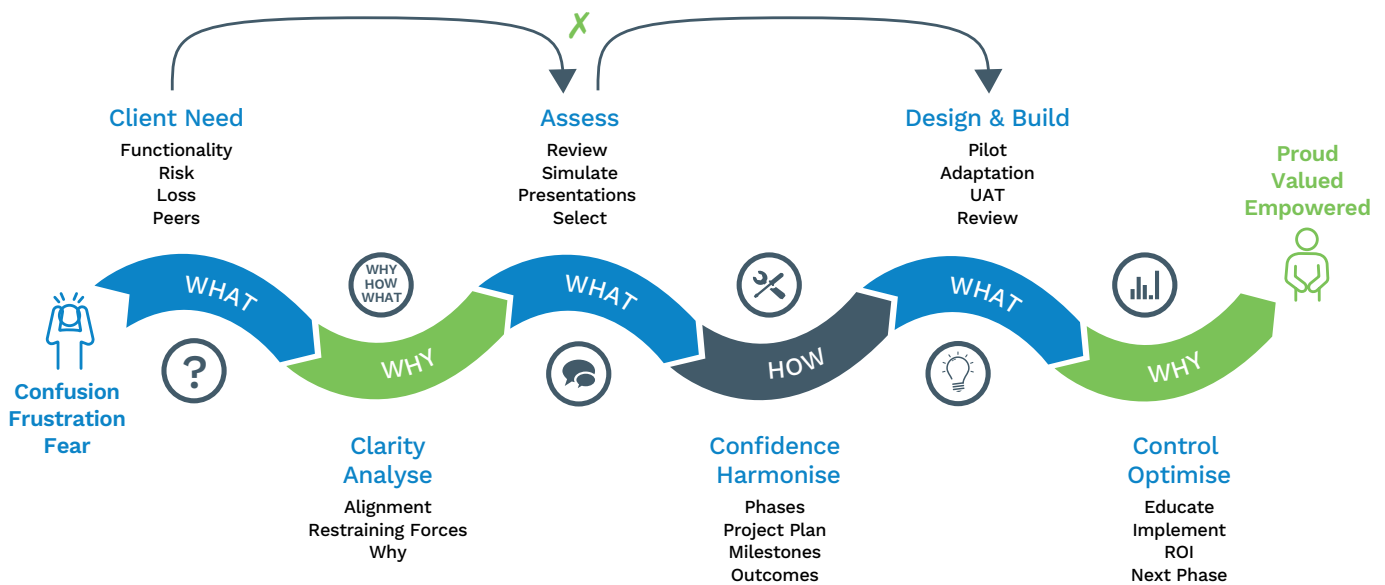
✗

Client Need
Functionality
Risk
Loss
Peers

Assess
Review
Simulate
Presentations
Select

Design & Build
Pilot
Adaptation
UAT
Review

Proud
Valued
Empowered

WHY
HOW
WHAT

WHAT

WHY

WHAT

HOW

WHAT

WHY

Confusion
Frustration
Fear

Clarity
Analyse
Alignment
Restraining Forces
Why

Confidence
Harmonise
Phases
Project Plan
Milestones
Outcomes

Control
Optimise
Educate
Implement
ROI
Next Phase